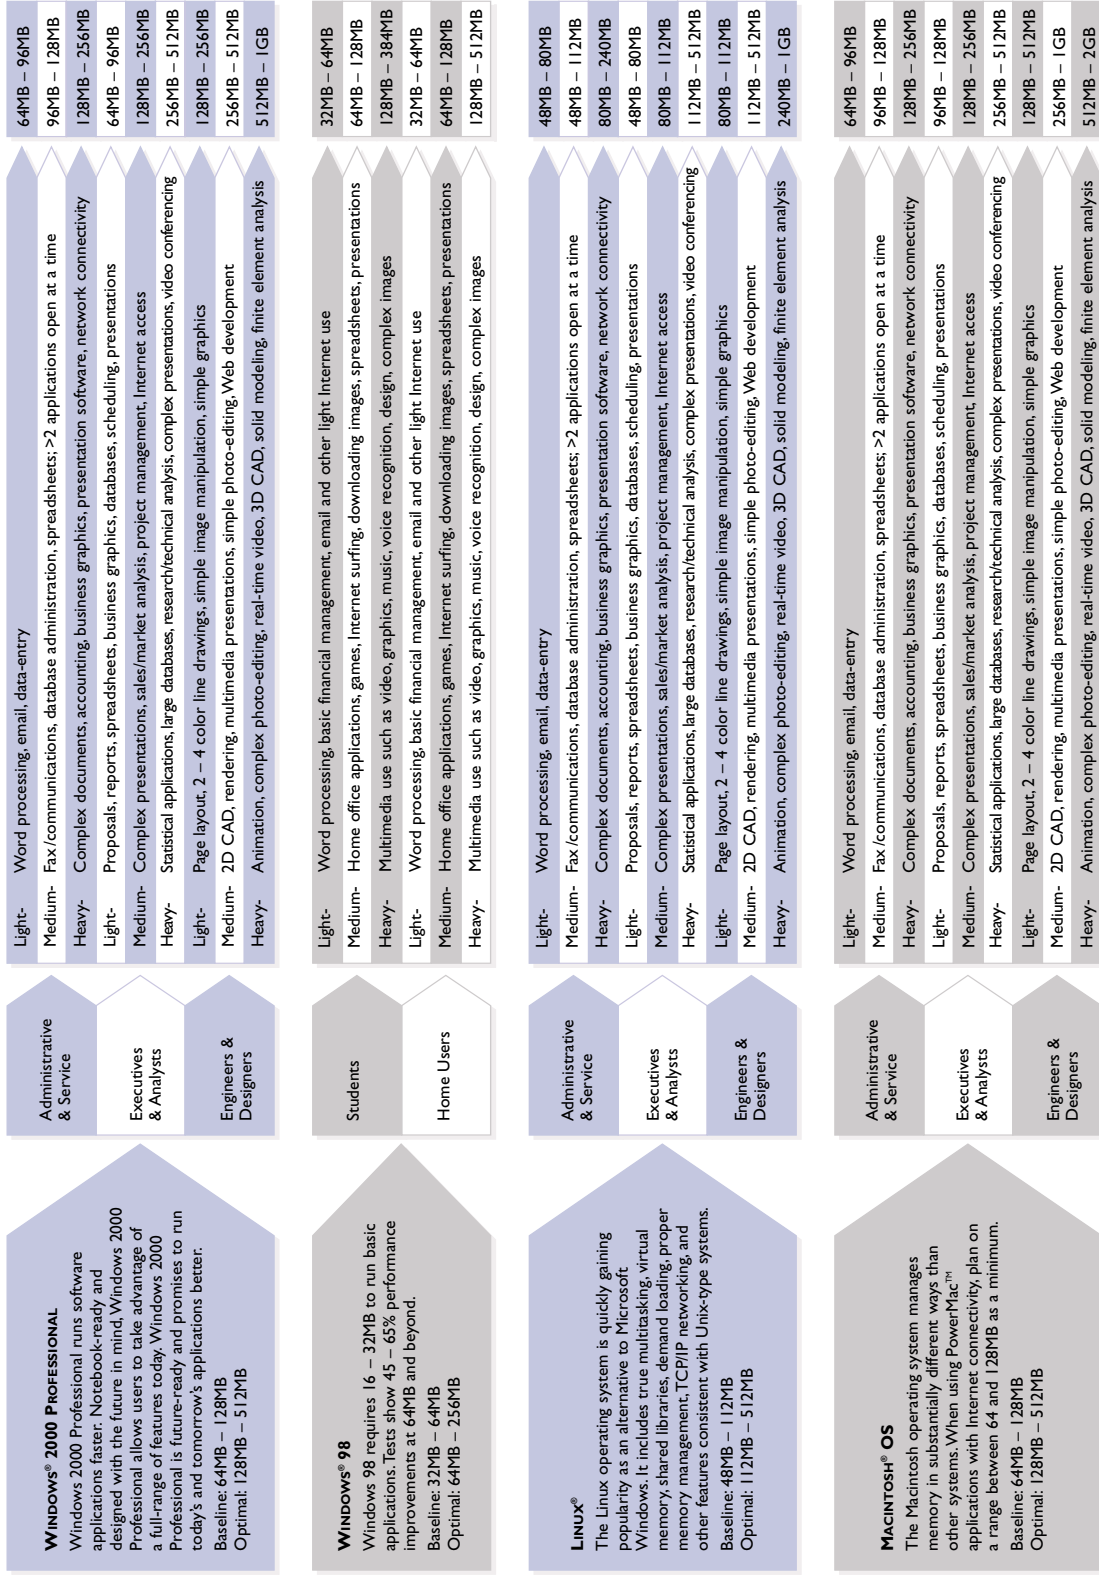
WINDOWS® 2000 PROFESSIONAL
Windows 2000 Professional runs software applications faster. Notebook-ready and designed with the future in mind, Windows 2000 Professional allows users to take advantage of a full-range of features today. Windows 2000 Professional is future-ready and promises to run today's and tomorrow's applications better.
Baseline: 64MB – 128MB
Optimal: 128MB – 512MB

Administrative & Service
Light- Word processing, email, data-entry | 64MB – 96MB
Medium- Fax/communications, database administration, spreadsheets; >2 applications open at a time | 96MB – 128MB
Heavy- Complex documents, accounting, business graphics, presentation software, network connectivity | 128MB – 256MB

Executives & Analysts
Light- Proposals, reports, spreadsheets, business graphics, databases, scheduling, presentations | 64MB – 96MB
Medium- Complex presentations, sales/market analysis, project management, Internet access | 128MB – 256MB
Heavy- Statistical applications, large databases, research/technical analysis, complex presentations, video conferencing | 256MB – 512MB

Engineers & Designers
Light- Page layout, 2 – 4 color line drawings, simple image manipulation, simple graphics | 128MB – 256MB
Medium- 2D CAD, rendering, multimedia presentations, simple photo-editing, Web development | 256MB – 512MB
Heavy- Animation, complex photo-editing, real-time video, 3D CAD, solid modeling, finite element analysis | 512MB – 1GB

WINDOWS® 98
Windows 98 requires 16 – 32MB to run basic applications. Tests show 45 – 65% performance improvements at 64MB and beyond.
Baseline: 32MB – 64MB
Optimal: 64MB – 256MB

Students
Light- Word processing, basic financial management, email and other light Internet use | 32MB – 64MB
Medium- Home office applications, games, Internet surfing, downloading images, spreadsheets, presentations | 64MB – 128MB
Heavy- Multimedia use such as video, graphics, music, voice recognition, design, complex images | 128MB – 384MB

Home Users
Light- Word processing, basic financial management, email and other light Internet use | 32MB – 64MB
Medium- Home office applications, games, Internet surfing, downloading images, spreadsheets, presentations | 64MB – 128MB
Heavy- Multimedia use such as video, graphics, music, voice recognition, design, complex images | 128MB – 512MB

LINUX®
The Linux operating system is quickly gaining popularity as an alternative to Microsoft Windows. It includes true multitasking, virtual memory, shared libraries, demand loading, proper memory management, TCP/IP networking, and other features consistent with Unix-type systems.
Baseline: 48MB – 112MB
Optimal: 112MB – 512MB

Administrative & Service
Light- Word processing, email, data-entry | 48MB – 80MB
Medium- Fax/communications, database administration, spreadsheets; >2 applications open at a time | 48MB – 112MB
Heavy- Complex documents, accounting, business graphics, presentation software, network connectivity | 80MB – 240MB

Executives & Analysts
Light- Proposals, reports, spreadsheets, business graphics, databases, scheduling, presentations | 48MB – 80MB
Medium- Complex presentations, sales/market analysis, project management, Internet access | 80MB – 112MB
Heavy- Statistical applications, large databases, research/technical analysis, complex presentations, video conferencing | 112MB – 512MB

Engineers & Designers
Light- Page layout, 2 – 4 color line drawings, simple image manipulation, simple graphics | 80MB – 112MB
Medium- 2D CAD, rendering, multimedia presentations, simple photo-editing, Web development | 112MB – 512MB
Heavy- Animation, complex photo-editing, real-time video, 3D CAD, solid modeling, finite element analysis | 240MB – 1GB

MACINTOSH® OS
The Macintosh operating system manages memory in substantially different ways than other systems. When using PowerMac™ applications with Internet connectivity, plan on a range between 64 and 128MB as a minimum.
Baseline: 64MB – 128MB
Optimal: 128MB – 512MB

Administrative & Service
Light- Word processing, email, data-entry | 64MB – 96MB
Medium- Fax/communications, database administration, spreadsheets; >2 applications open at a time | 96MB – 128MB
Heavy- Complex documents, accounting, business graphics, presentation software, network connectivity | 128MB – 256MB

Executives & Analysts
Light- Proposals, reports, spreadsheets, business graphics, databases, scheduling, presentations | 96MB – 128MB
Medium- Complex presentations, sales/market analysis, project management, Internet access | 128MB – 256MB
Heavy- Statistical applications, large databases, research/technical analysis, complex presentations, video conferencing | 256MB – 512MB

Engineers & Designers
Light- Page layout, 2 – 4 color line drawings, simple image manipulation, simple graphics | 128MB – 512MB
Medium- 2D CAD, rendering, multimedia presentations, simple photo-editing, Web development | 256MB – 1GB
Heavy- Animation, complex photo-editing, real-time video, 3D CAD, solid modeling, finite element analysis | 512MB – 2GB